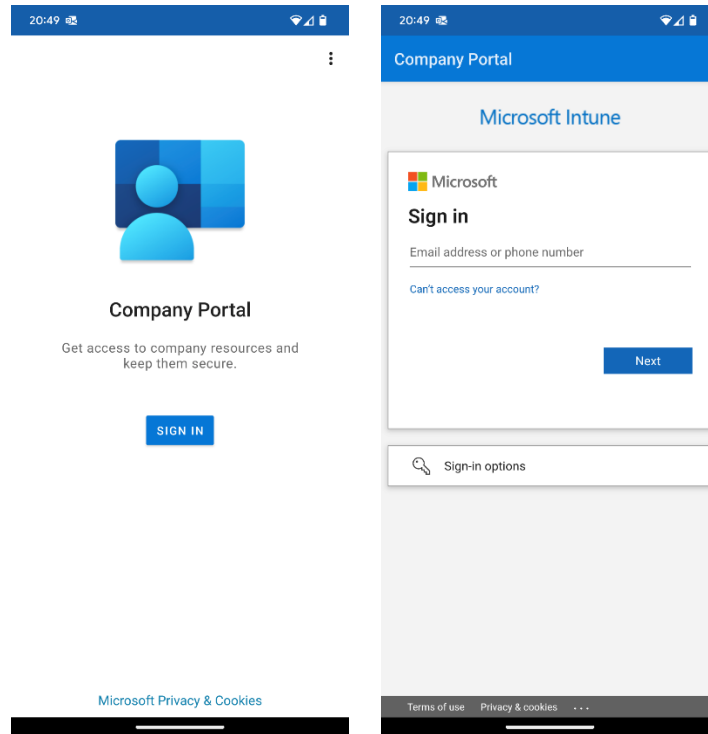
20:49

Company Portal

Get access to company resources and keep them secure.

SIGN IN

Microsoft Privacy & Cookies

20:49

Company Portal

Microsoft Intune

Microsoft

Sign in

Email address or phone number

Can't access your account?

Next

Sign-in options

Terms of use Privacy & cookies ...